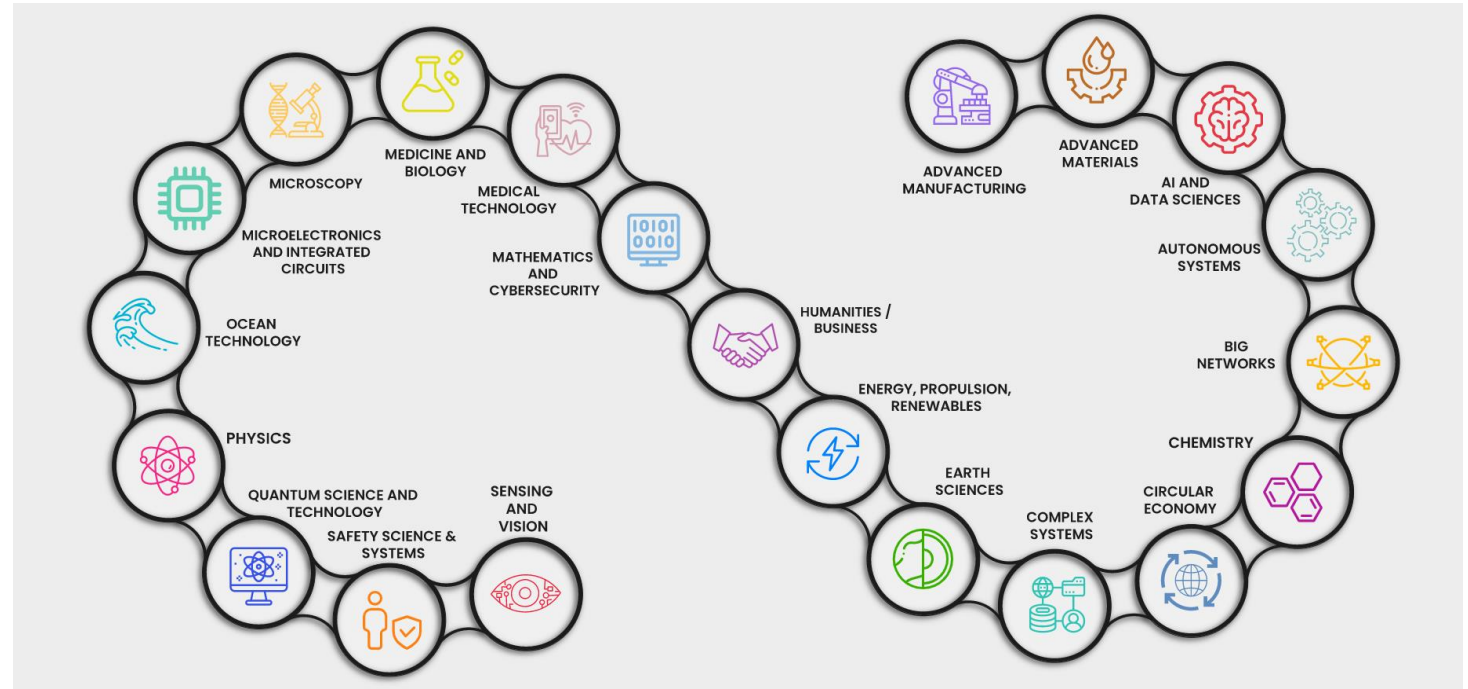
MICROSCOPY

MEDICINE AND BIOLOGY

MEDICAL TECHNOLOGY

MICROELECTRONICS AND INTEGRATED CIRCUITS

MATHEMATICS AND CYBERSECURITY

OCEAN TECHNOLOGY

PHYSICS

QUANTUM SCIENCE AND TECHNOLOGY

SAFETY SCIENCE & SYSTEMS

SENSING AND VISION

HUMANITIES / BUSINESS

ENERGY, PROPULSION, RENEWABLES

EARTH SCIENCES

COMPLEX SYSTEMS

CIRCULAR ECONOMY

CHEMISTRY

BIG NETWORKS

AUTONOMOUS SYSTEMS

AI AND DATA SCIENCES

ADVANCED MATERIALS

ADVANCED MANUFACTURING

1010
0010